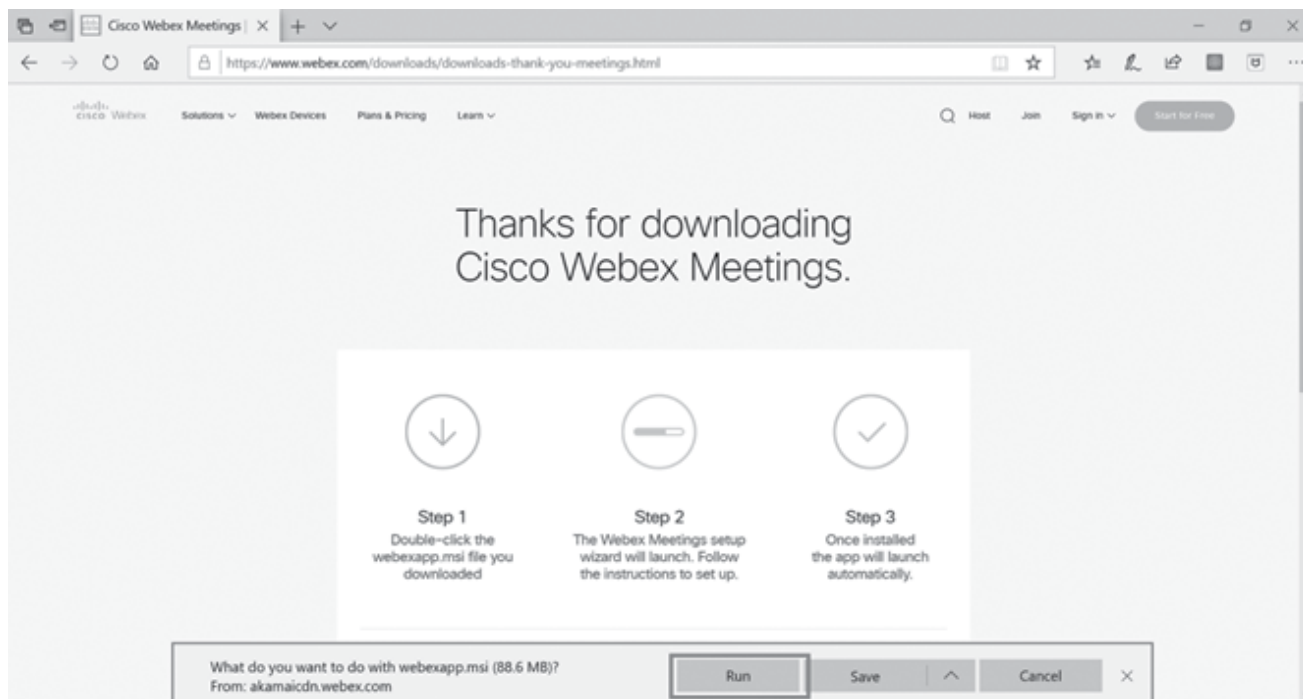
Cisco Webex Meetings |

https://www.webex.com/downloads/downloads-thank-you-meetings.html

cisco Webex   Solutions   Webex Devices   Plans & Pricing   Learn

Host   Join   Sign in   Start for Free

Thanks for downloading Cisco Webex Meetings.

Step 1
Double-click the webexapp.msi file you downloaded

Step 2
The Webex Meetings setup wizard will launch. Follow the instructions to set up.

Step 3
Once installed the app will launch automatically.

What do you want to do with webexapp.msi (88.6 MB)?
From: akamaicdn.webex.com

Run   Save   Cancel